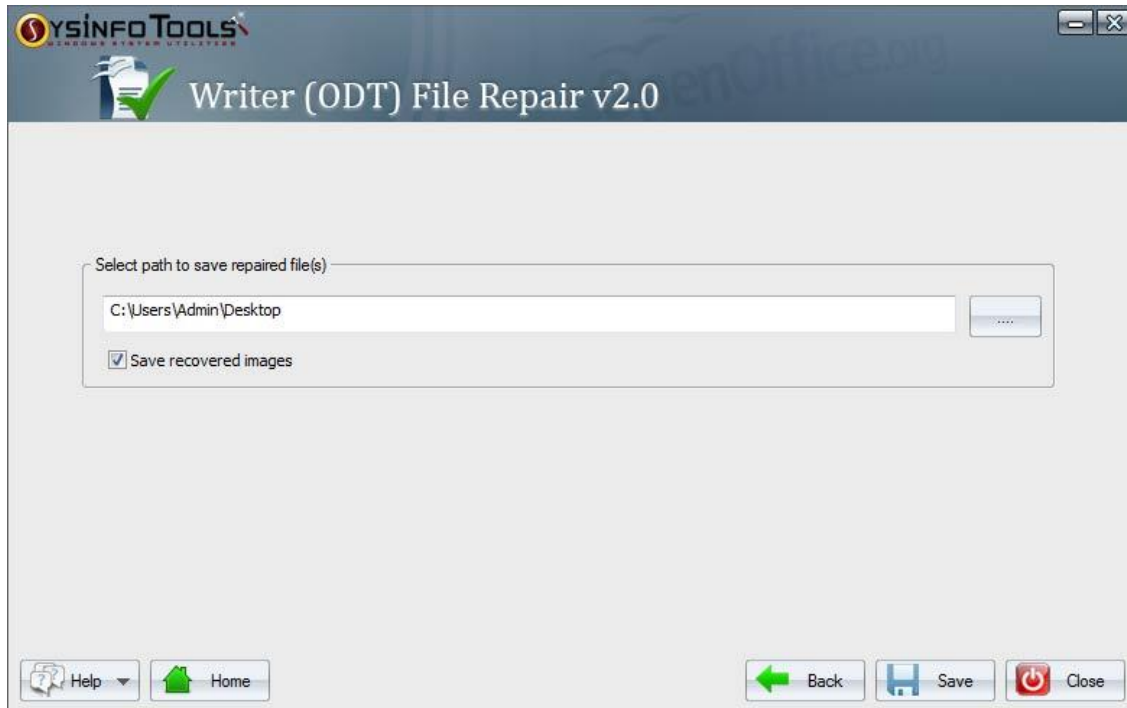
SYSINFO TOOLS
WINDOWS SYSTEM UTILITIES

openoffice.org

Writer (ODT) File Repair v2.0

Select path to save repaired file(s)

C:\Users\Admin\Desktop

....

Save recovered images

Help

Home

Back

Save

Close